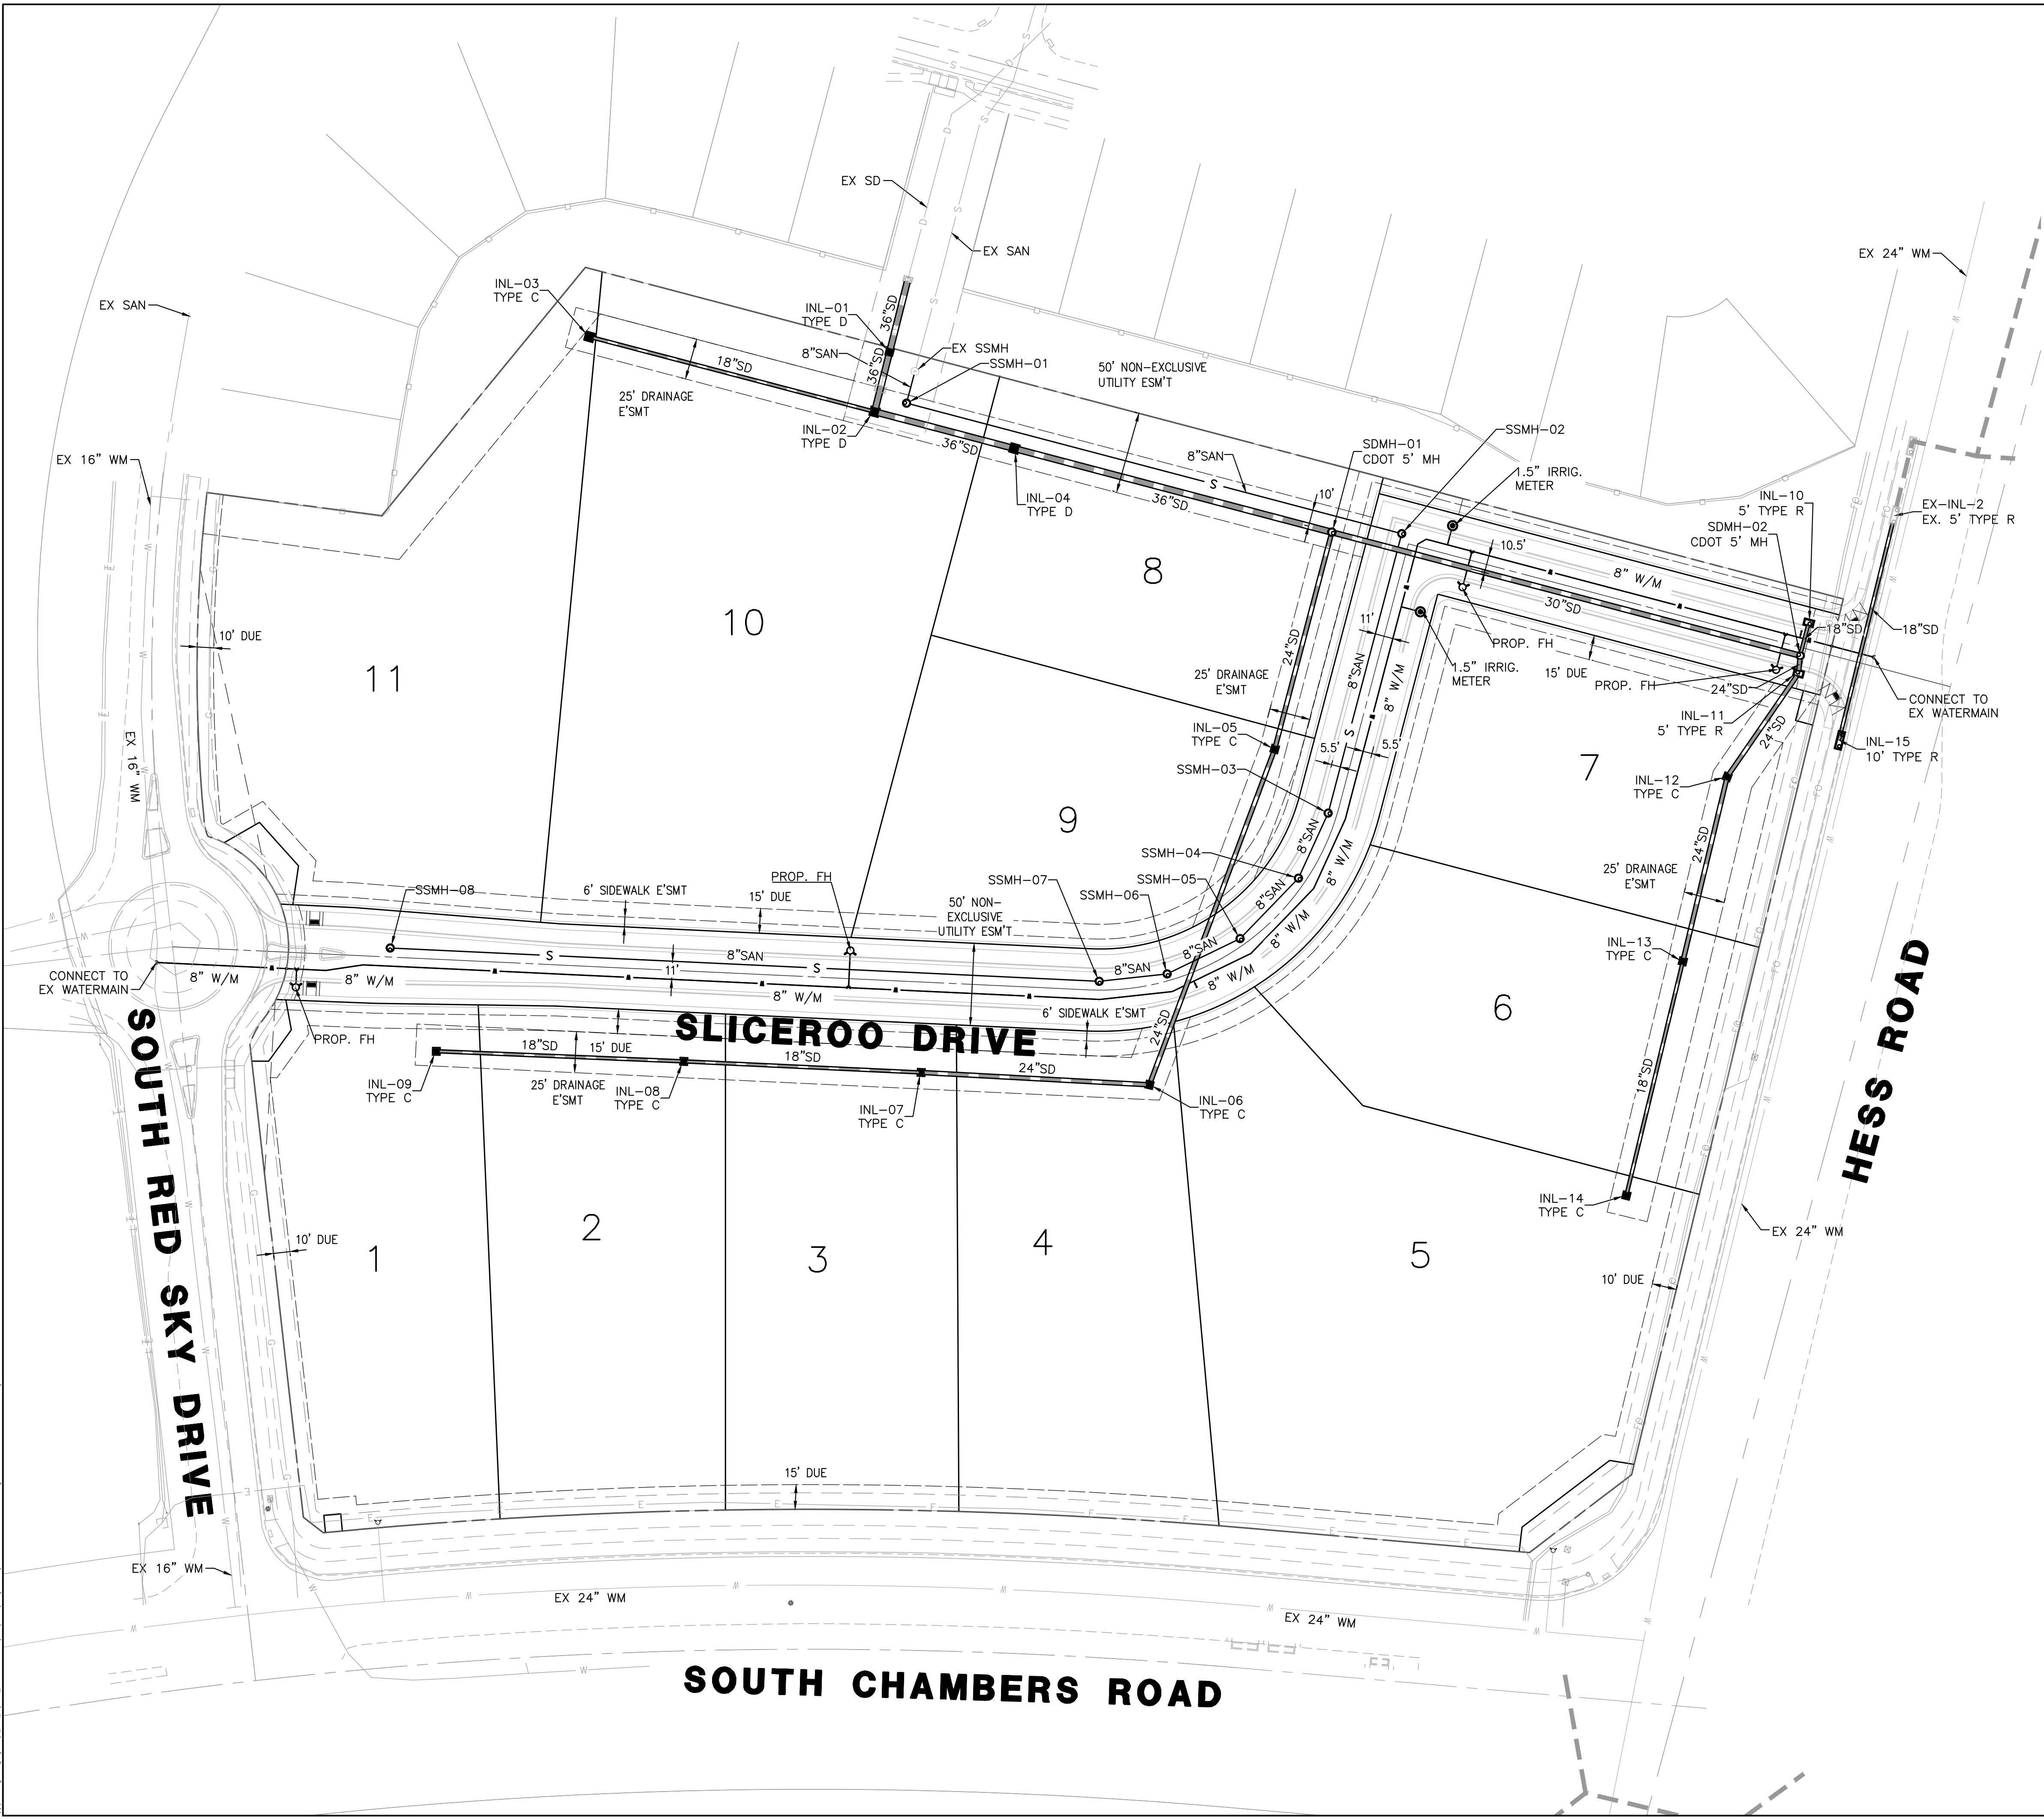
EX SD

EX SAN

EX 24" WM

EX SAN

INL-03
TYPE C

INL-01
TYPE D

36"SD

8"SAN

36"SD

EX SSMH

SSMH-01

50' NON-EXCLUSIVE
UTILITY ESM'T

18"SD

25' DRAINAGE
E'SMT

INL-02
TYPE D

36"SD

INL-04
TYPE D

8"SAN

36"SD

SDMH-01
CDOT 5' MH

SSMH-02

1.5" IRRIG.
METER

10'

10.5'

INL-10
5' TYPE R

SDMH-02
CDOT 5' MH

EX-INL-2
EX. 5' TYPE R

EX 16" WM

10' DUE

11

10

8

8" W/M

30"SD

18"SD

18"SD

PROP. FH

1.5" IRRIG.
METER

15' DUE

PROP. FH

24"SD

CONNECT TO
EX WATERMAIN

INL-11
5' TYPE R

INL-15
10' TYPE R

24"SD

11'

8"SAN

8" W/M

25' DRAINAGE
E'SMT

INL-05
TYPE C

5.5'

5.5'

EX 16" WM

7

INL-12
TYPE C

SSMH-03

9

24"SD

8"SAN

8" W/M

SSMH-04

SSMH-05

SSMH-07

SSMH-06

SSMH-08

6' SIDEWALK E'SMT

15' DUE

PROP. FH

50' NON-
EXCLUSIVE
UTILITY ESM'T

25' DRAINAGE
E'SMT

24"SD

CONNECT TO
EX WATERMAIN

8" W/M

S

8"SAN

S

8"SAN

8"SAN

8" W/M

11'

8" W/M

8" W/M

8" W/M

6

INL-13
TYPE C

6' SIDEWALK E'SMT

PROP. FH

SLICEROO DRIVE

24"SD

18"SD

15' DUE

18"SD

24"SD

25' DRAINAGE
E'SMT

INL-09
TYPE C

INL-08
TYPE C

INL-07
TYPE C

INL-06
TYPE C

18"SD

HESS ROAD

INL-14
TYPE C

EX 24" WM

SOUTH RED SKY DRIVE

10' DUE

1

2

3

4

5

10' DUE

15' DUE

EX 16" WM

EX 24" WM

EX 24" WM

SOUTH CHAMBERS ROAD